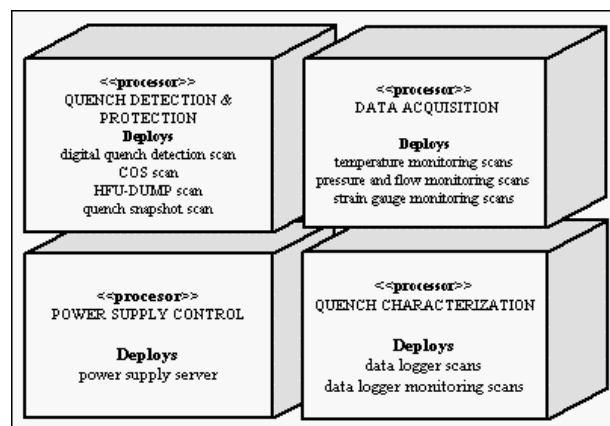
<<processor>>
QUENCH DETECTION &
PROTECTION
Deploys
digital quench detection scan
COS scan
HFU-DUMP scan
quench snapshot scan

<<processor>>
DATA ACQUISITION
Deploys
temperature monitoring scans
pressure and flow monitoring scans
strain gauge monitoring scans

<<procesor>>
POWER SUPPLY CONTROL
Deploys
power supply server

<<processor>>
QUENCH CHARACTERIZATION
Deploys
data logger scans
data logger monitoring scans